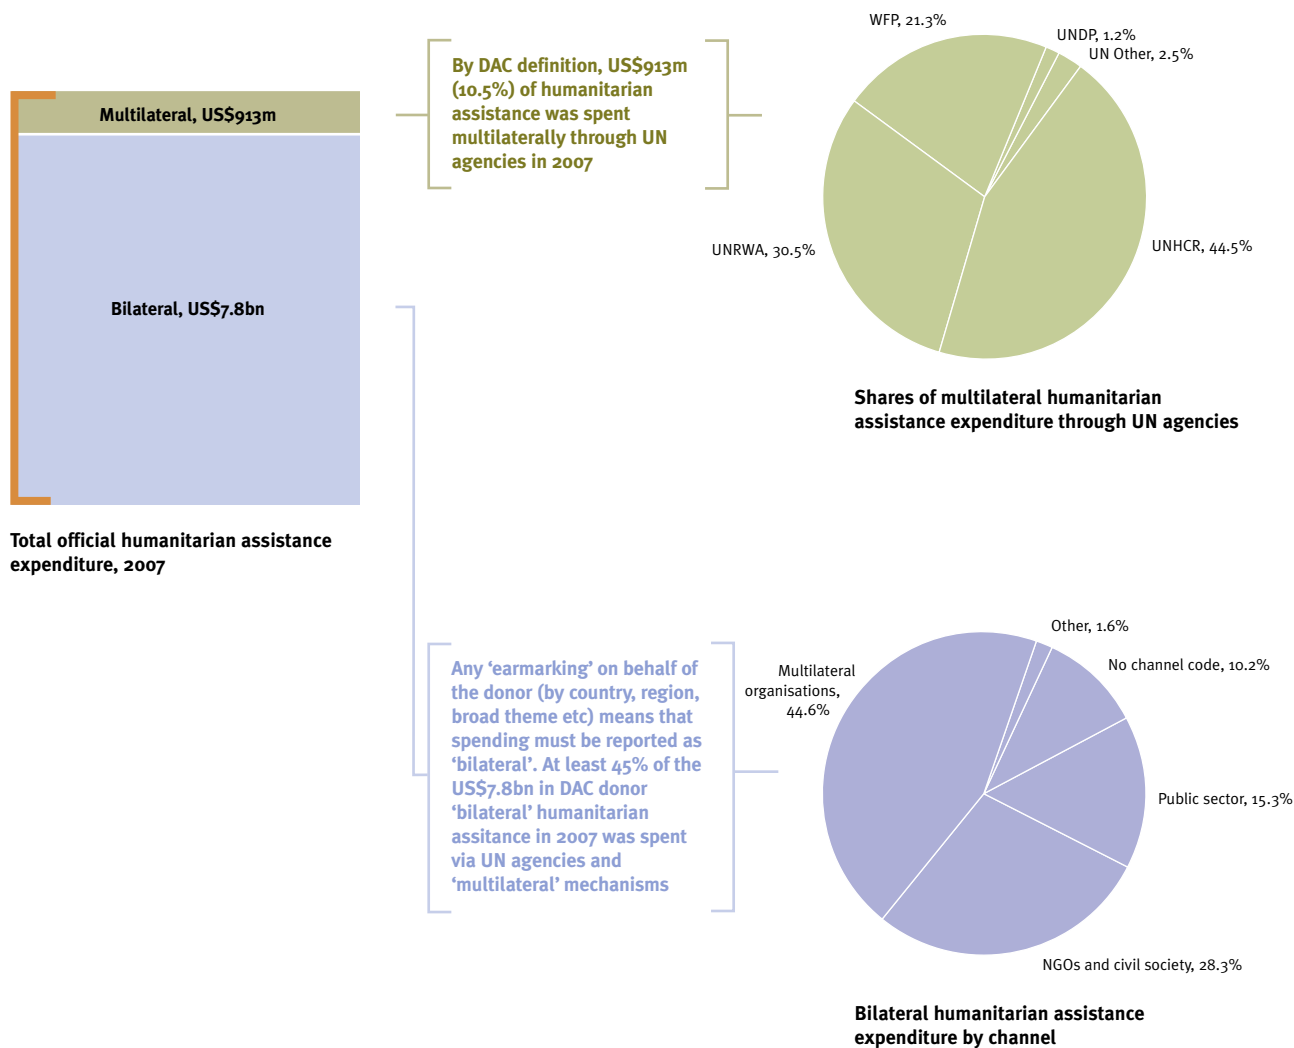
Multilateral, US$913m

Bilateral, US$7.8bn

Total official humanitarian assistance expenditure, 2007

By DAC definition, US$913m (10.5%) of humanitarian assistance was spent multilaterally through UN agencies in 2007

WFP, 21.3%

UNDP, 1.2%

UN Other, 2.5%

UNRWA, 30.5%

UNHCR, 44.5%

Shares of multilateral humanitarian assistance expenditure through UN agencies

Any ‘earmarking’ on behalf of the donor (by country, region, broad theme etc) means that spending must be reported as ‘bilateral’. At least 45% of the US$7.8bn in DAC donor ‘bilateral’ humanitarian assitance in 2007 was spent via UN agencies and ‘multilateral’ mechanisms

Other, 1.6%

Multilateral organisations, 44.6%

No channel code, 10.2%

Public sector, 15.3%

NGOs and civil society, 28.3%

Bilateral humanitarian assistance expenditure by channel